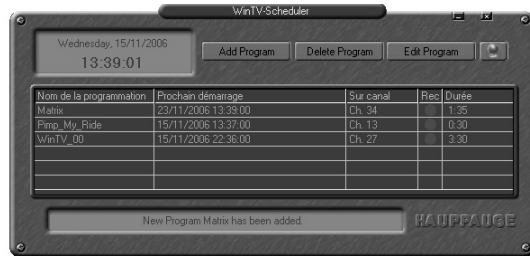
WinTV-Scheduler

Wednesday, 15/11/2006
13:39:01

Add Program
Delete Program
Edit Program

| Nom de la programmation | Prochain démarrage | Sur canal | Rec | Durée |
|---|---|---|---|---|
| Matrix | 23/11/2006 13:39:00 | Ch. 34 | | 1:35 |
| Pimp_My_Ride | 15/11/2006 13:37:00 | Ch. 13 | | 0:30 |
| WinTV_00 | 15/11/2006 22:36:00 | Ch. 27 | | 3:30 |

New Program Matrix has been added.

HAUPPAUGE